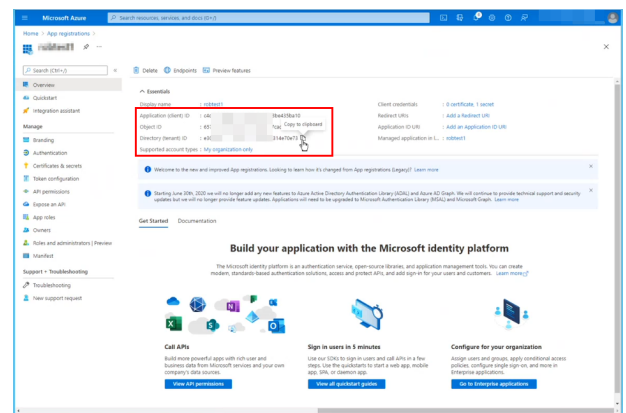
Microsoft Azure
Search resources, services, and docs (G+/)

Home > App registrations >

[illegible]

Search (Ctrl+/)
Overview
Quickstart
Integration assistant
Manage
Branding
Authentication
Certificates & secrets
Token configuration
API permissions
Expose an API
App roles
Owners
Roles and administrators | Preview
Manifest
Support + Troubleshooting
Troubleshooting
New support request

Delete Endpoints Preview features

Essentials
Display name : robtest1
Application (client) ID : ca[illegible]8ea458a10
Object ID : 65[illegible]cac
Directory (tenant) ID : e3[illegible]314e70e73
Supported account types : My organization only
Copy to clipboard

Client credentials : 0 certificate, 1 secret
Redirect URIs : Add a Redirect URI
Application ID URI : Add an Application ID URI
Managed application in l... : robtest1

Welcome to the new and improved App registrations. Looking to learn how it's changed from App registrations (Legacy)? Learn more

Starting June 30th, 2020 we will no longer add any new features to Azure Active Directory Authentication Library (ADAL) and Azure AD Graph. We will continue to provide technical support and security updates but we will no longer provide feature updates. Applications will need to be upgraded to Microsoft Authentication Library (MSAL) and Microsoft Graph. Learn more

Get Started Documentation

Build your application with the Microsoft identity platform

The Microsoft identity platform is an authentication service, open-source libraries, and application management tools. You can create modern, standards-based authentication solutions, access and protect APIs, and add sign-in for your users and customers. Learn more

Call APIs
Build more powerful apps with rich user and business data from Microsoft services and your own company's data sources.
View API permissions

Sign in users in 5 minutes
Use our SDKs to sign in users and call APIs in a few steps. Use the quickstarts to start a web app, mobile app, SPA, or daemon app.
View all quickstart guides

Configure for your organization
Assign users and groups, apply conditional access policies, configure single sign-on, and more in Enterprise applications.
Go to Enterprise applications